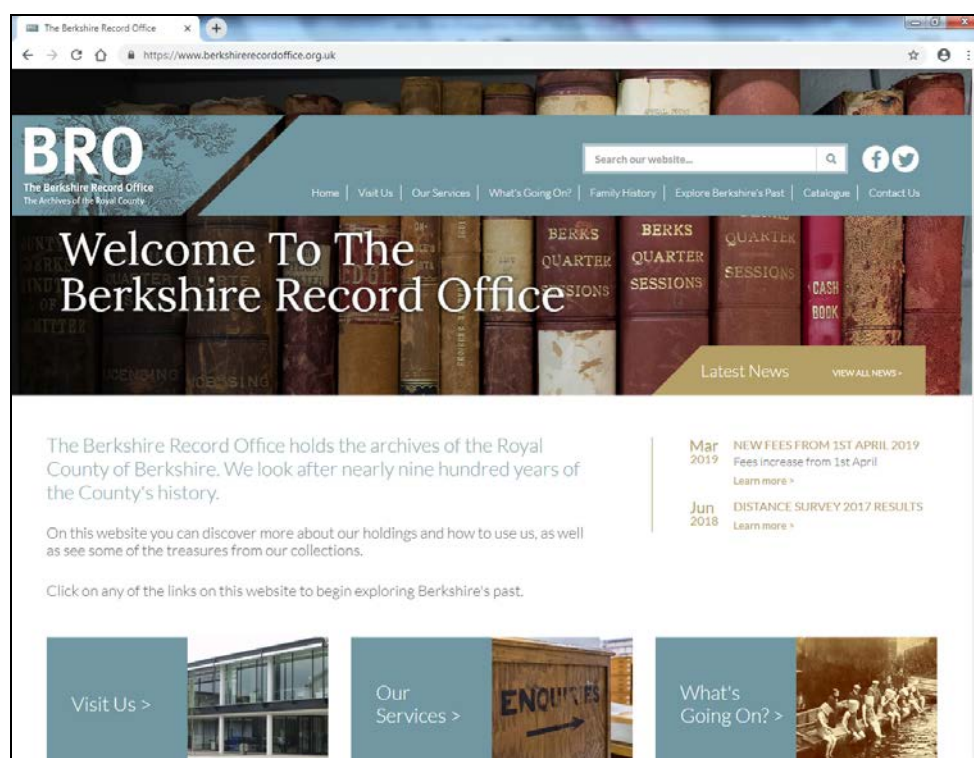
The Berkshire Record Office ×

https://www.berkshirerecordoffice.org.uk

BRO
The Berkshire Record Office
The Archives of the Royal County

Search our website...

Home | Visit Us | Our Services | What's Going On? | Family History | Explore Berkshire's Past | Catalogue | Contact Us

Welcome To The Berkshire Record Office

BERKS QUARTER SESSIONS
BERKS QUARTER SESSIONS
QUARTER SESSIONS
CASH BOOK

Latest News VIEW ALL NEWS ›

The Berkshire Record Office holds the archives of the Royal County of Berkshire. We look after nearly nine hundred years of the County's history.

On this website you can discover more about our holdings and how to use us, as well as see some of the treasures from our collections.

Click on any of the links on this website to begin exploring Berkshire's past.

Mar 2019 NEW FEES FROM 1ST APRIL 2019
Fees increase from 1st April
Learn more ›

Jun 2018 DISTANCE SURVEY 2017 RESULTS
Learn more ›

Visit Us ›

Our Services ›

ENQUIRIES

What's Going On? ›